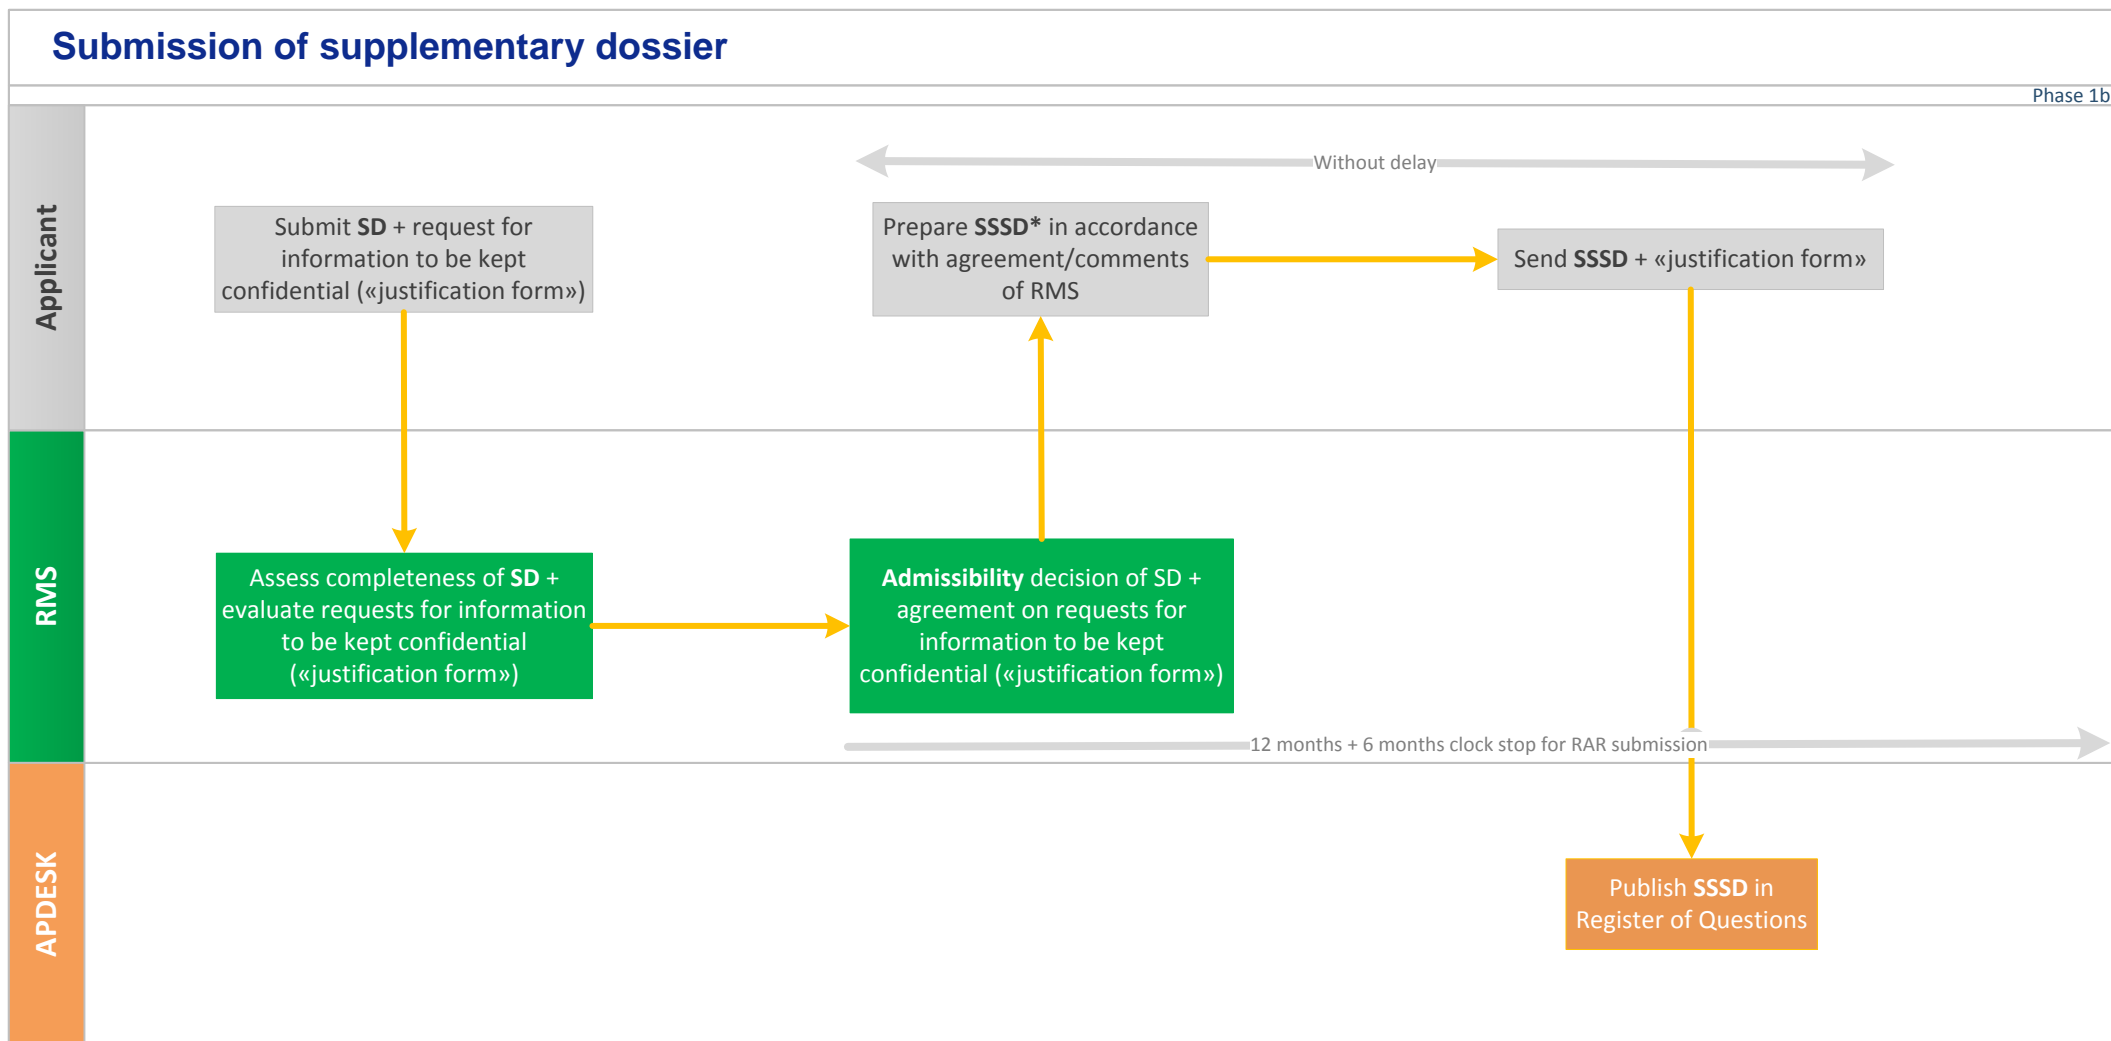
Submission of supplementary dossier

Phase 1b

Applicant

RMS

APDESK

Without delay

Submit **SD** + request for information to be kept confidential («justification form»)

Prepare **SSSD*** in accordance with agreement/comments of RMS

Send **SSSD** + «justification form»

Assess completeness of **SD** + evaluate requests for information to be kept confidential («justification form»)

**Admissibility** decision of SD + agreement on requests for information to be kept confidential («justification form»)

12 months + 6 months clock stop for RAR submission

Publish **SSSD** in Register of Questions